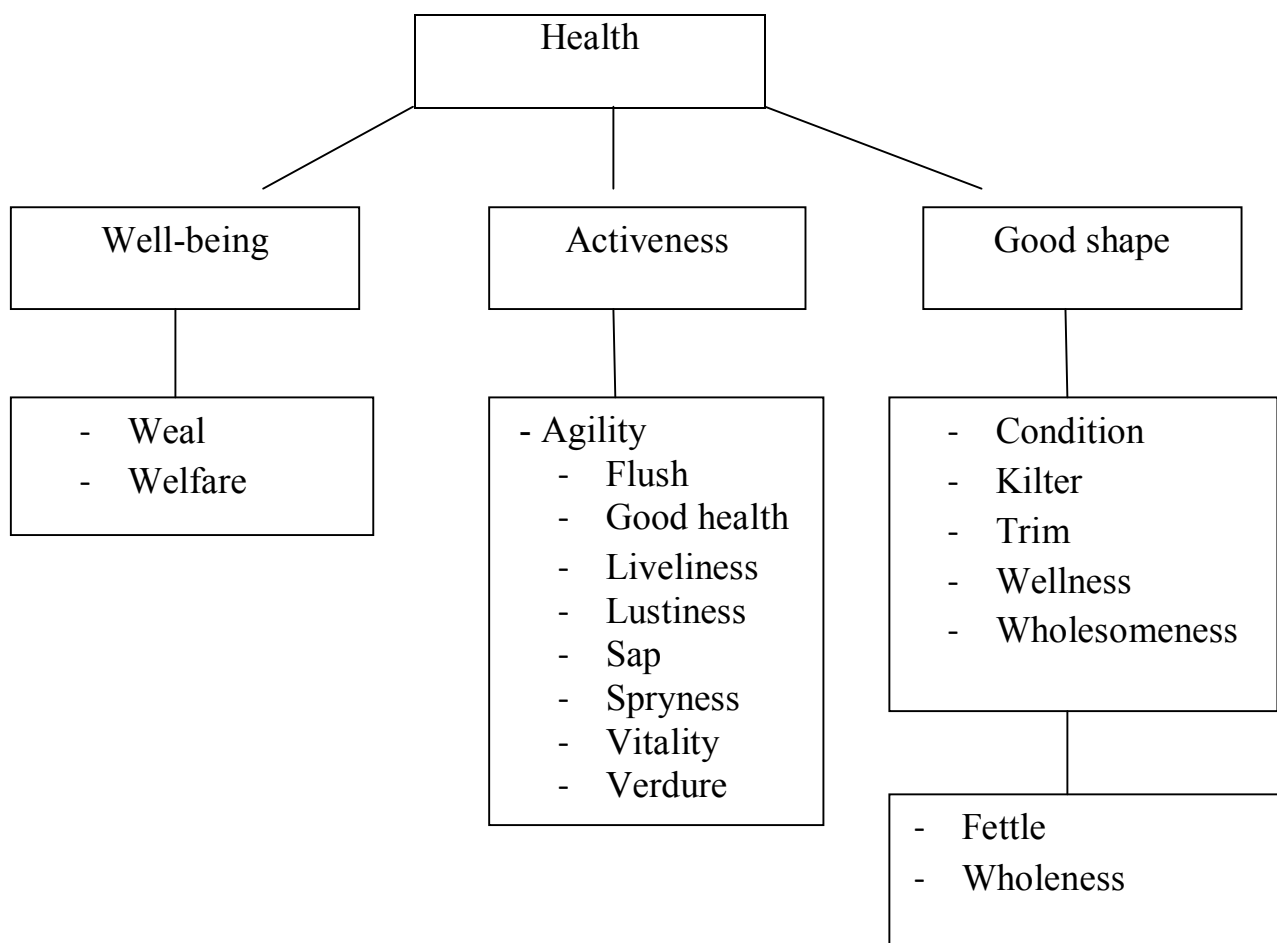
Health

Well-being

- Weal
- Welfare

Activeness

- Agility
- Flush
- Good health
- Liveliness
- Lustiness
- Sap
- Spryness
- Vitality
- Verdure

Good shape

- Condition
- Kilter
- Trim
- Wellness
- Wholesomeness

- Fettle
- Wholeness